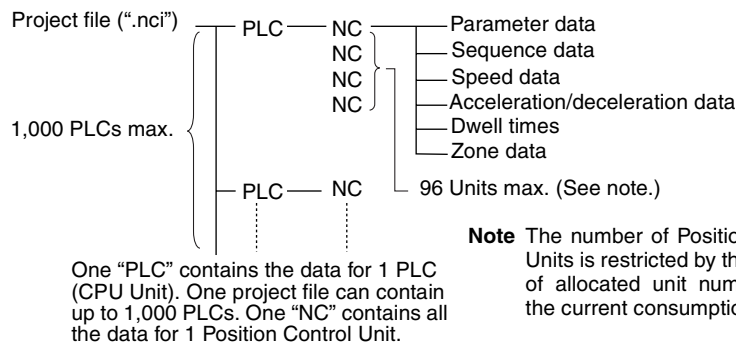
Project file (".nci")

PLC — NC

NC

NC

NC

Parameter data

Sequence data

Speed data

Acceleration/deceleration data

Dwell times

Zone data

1,000 PLCs max.

PLC — NC

96 Units max. (See note.)

One "PLC" contains the data for 1 PLC (CPU Unit). One project file can contain up to 1,000 PLCs. One "NC" contains all the data for 1 Position Control Unit.

Note The number of Positio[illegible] Units is restricted by th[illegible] of allocated unit num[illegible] the current consumptio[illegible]